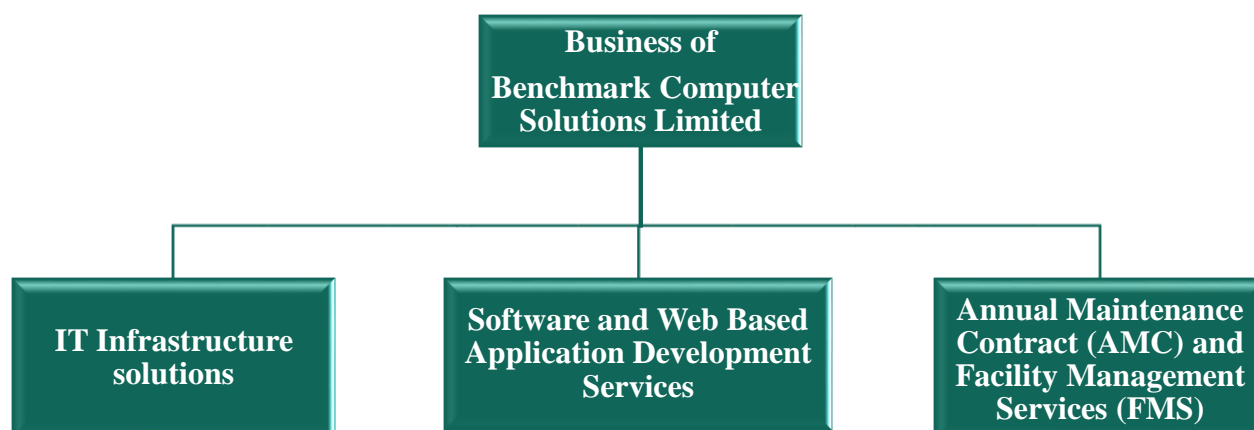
Business of Benchmark Computer Solutions Limited

IT Infrastructure solutions

Software and Web Based Application Development Services

Annual Maintenance Contract (AMC) and Facility Management Services (FMS)